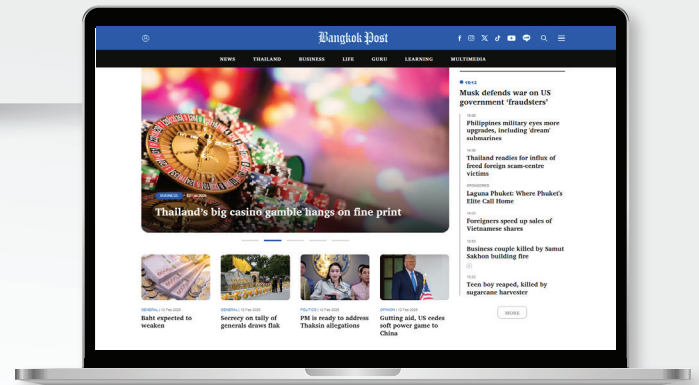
Bangkok Post

NEWS THAILAND BUSINESS LIFE GURU LEARNING MULTIMEDIA

BUSINESS 12 Feb 2025

Thailand's big casino gamble hangs on fine print

GENERAL | 12 Feb 2025
Baht expected to weaken

GENERAL | 12 Feb 2025
Secrecy on tally of generals draws flak

POLITICS | 12 Feb 2025
PM is ready to address Thaksin allegations

OPINION | 12 Feb 2025
Gutting aid, US cedes soft power game to China

16:12
Musk defends war on US government 'fraudsters'

15:55
Philippines military eyes more upgrades, including 'dream' submarines

15:10
Thailand readies for influx of freed foreign scam-centre victims

SPONSORED
Laguna Phuket: Where Phuket's Elite Call Home

14:03
Foreigners speed up sales of Vietnamese shares

13:55
Business couple killed by Samut Sakhon building fire

13:45
Teen boy reaped, killed by sugarcane harvester

MORE